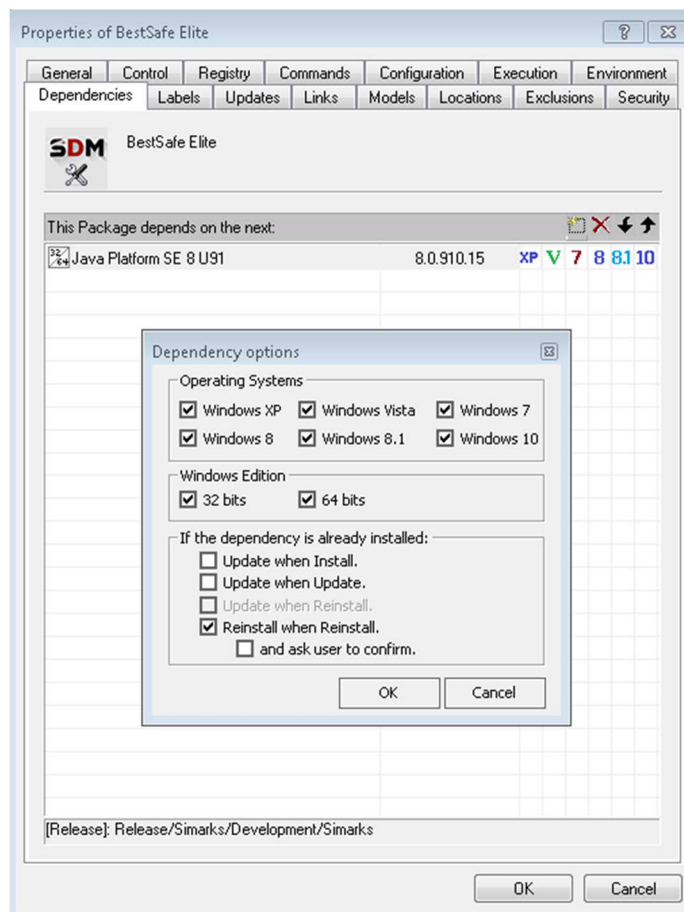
Properties of BestSafe Elite

General | Control | Registry | Commands | Configuration | Execution | Environment

Dependencies | Labels | Updates | Links | Models | Locations | Exclusions | Security

SDM

BestSafe Elite

This Package depends on the next:

Java Platform SE 8 U91    8.0.910.15    XP V 7 8 8.1 10

Dependency options

Operating Systems

☑ Windows XP ☑ Windows Vista ☑ Windows 7

☑ Windows 8 ☑ Windows 8.1 ☑ Windows 10

Windows Edition

☑ 32 bits ☑ 64 bits

If the dependency is already installed:

☐ Update when Install.

☐ Update when Update.

☐ Update when Reinstall.

☑ Reinstall when Reinstall.

☐ and ask user to confirm.

OK    Cancel

[Release]: Release/Simarks/Development/Simarks

OK    Cancel